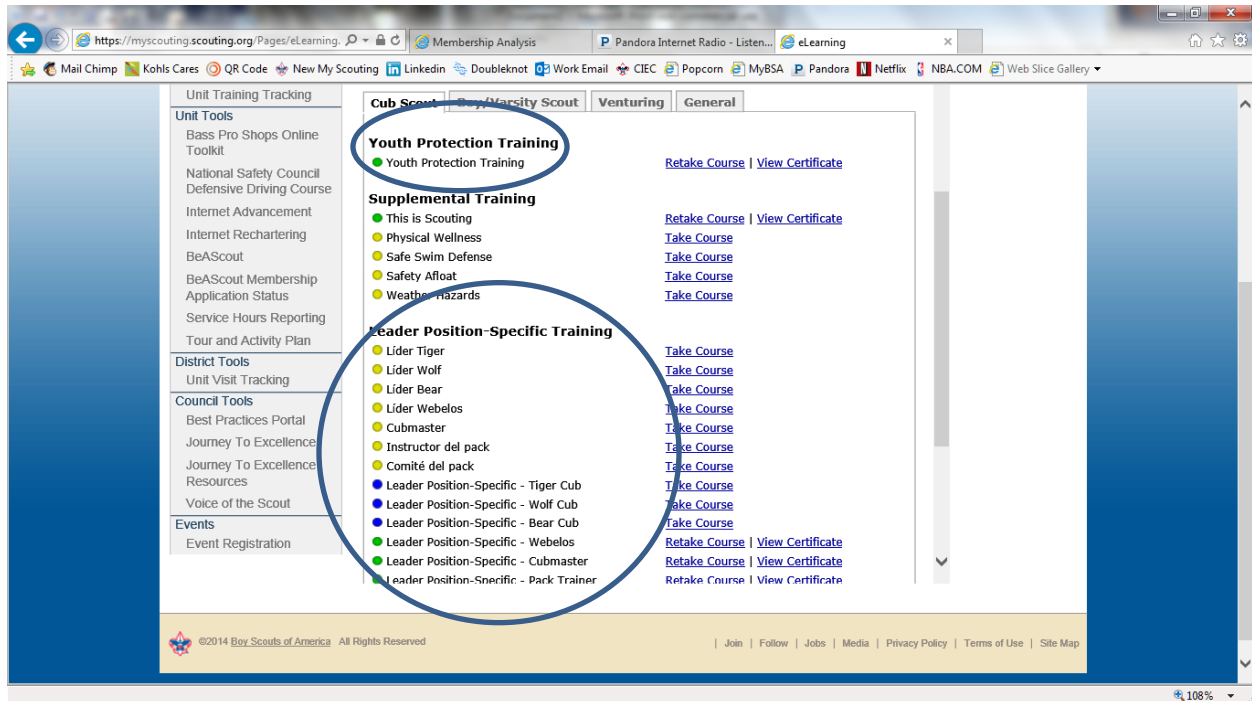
https://myscouting.scouting.org/Pages/eLearning.
Membership Analysis
Pandora Internet Radio - Listen...
eLearning

Mail Chimp | Kohls Cares | QR Code | New My Scouting | Linkedin | Doubleknot | Work Email | CIEC | Popcorn | MyBSA | Pandora | Netflix | NBA.COM | Web Slice Gallery

Unit Training Tracking
Unit Tools
Bass Pro Shops Online Toolkit
National Safety Council Defensive Driving Course
Internet Advancement
Internet Rechartering
BeAScout
BeAScout Membership Application Status
Service Hours Reporting
Tour and Activity Plan
District Tools
Unit Visit Tracking
Council Tools
Best Practices Portal
Journey To Excellence
Journey To Excellence Resources
Voice of the Scout
Events
Event Registration

Cub Scout | Boy/Varsity Scout | Venturing | General

Youth Protection Training
Youth Protection Training Retake Course | View Certificate

Supplemental Training
This is Scouting Retake Course | View Certificate
Physical Wellness Take Course
Safe Swim Defense Take Course
Safety Afloat Take Course
Weather Hazards Take Course

Leader Position-Specific Training
Líder Tiger Take Course
Líder Wolf Take Course
Líder Bear Take Course
Líder Webelos Take Course
Cubmaster Take Course
Instructor del pack Take Course
Comité del pack Take Course
Leader Position-Specific - Tiger Cub Take Course
Leader Position-Specific - Wolf Cub Take Course
Leader Position-Specific - Bear Cub Take Course
Leader Position-Specific - Webelos Retake Course | View Certificate
Leader Position-Specific - Cubmaster Retake Course | View Certificate
Leader Position-Specific - Pack Trainer Retake Course | View Certificate

©2014 Boy Scouts of America All Rights Reserved
| Join | Follow | Jobs | Media | Privacy Policy | Terms of Use | Site Map

108%